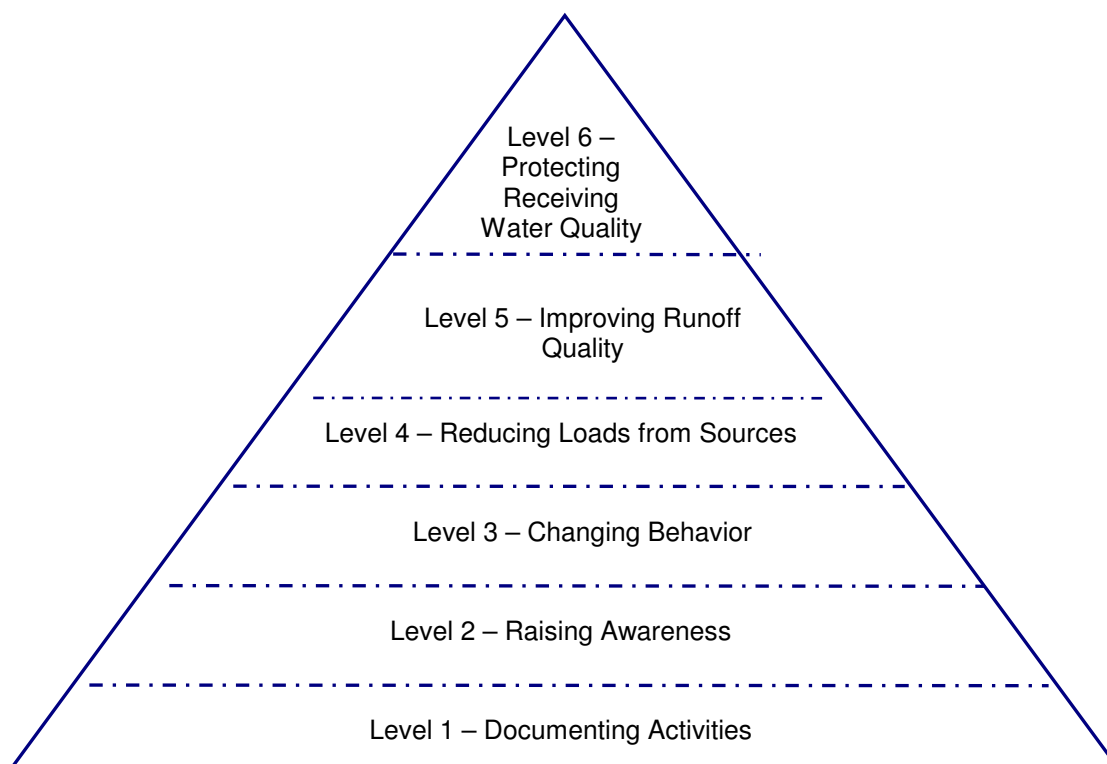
Level 6 – Protecting Receiving Water Quality

Level 5 – Improving Runoff Quality

Level 4 – Reducing Loads from Sources

Level 3 – Changing Behavior

Level 2 – Raising Awareness

Level 1 – Documenting Activities